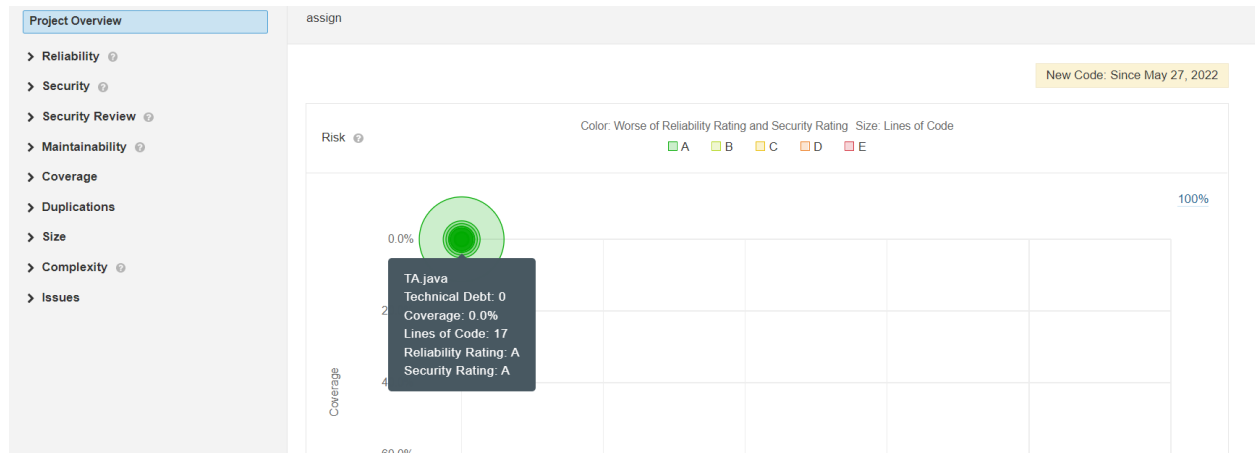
Project Overview

> Reliability

> Security

> Security Review

> Maintainability

> Coverage

> Duplications

> Size

> Complexity

> Issues

assign

New Code: Since May 27, 2022

Risk

Color: Worse of Reliability Rating and Security Rating Size: Lines of Code

A B C D E

100%

0.0%

2

4

60.0%

Coverage

TA.java
Technical Debt: 0
Coverage: 0.0%
Lines of Code: 17
Reliability Rating: A
Security Rating: A